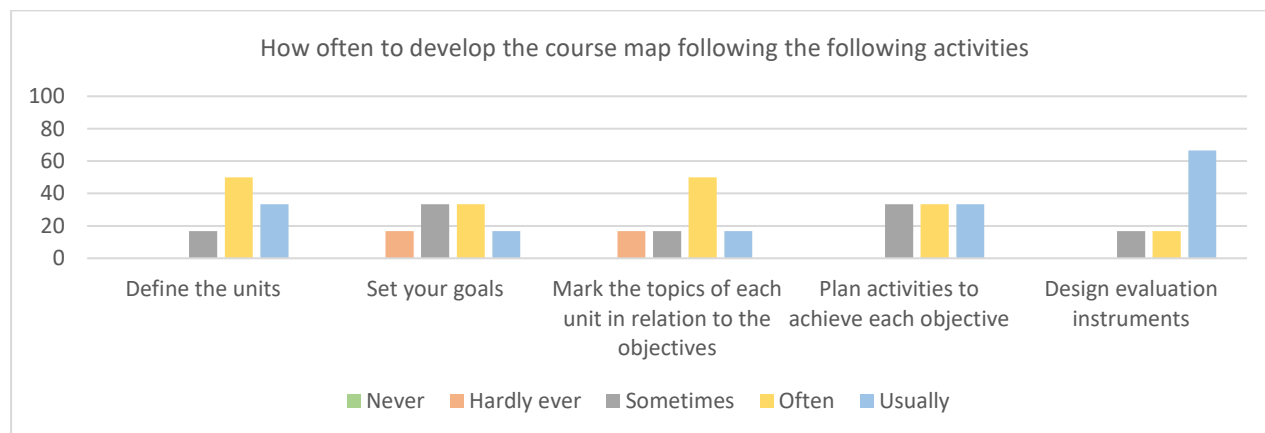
How often to develop the course map following the following activities

100
80
60
40
20
0

Define the units
Set your goals
Mark the topics of each unit in relation to the objectives
Plan activities to achieve each objective
Design evaluation instruments

Never
Hardly ever
Sometimes
Often
Usually